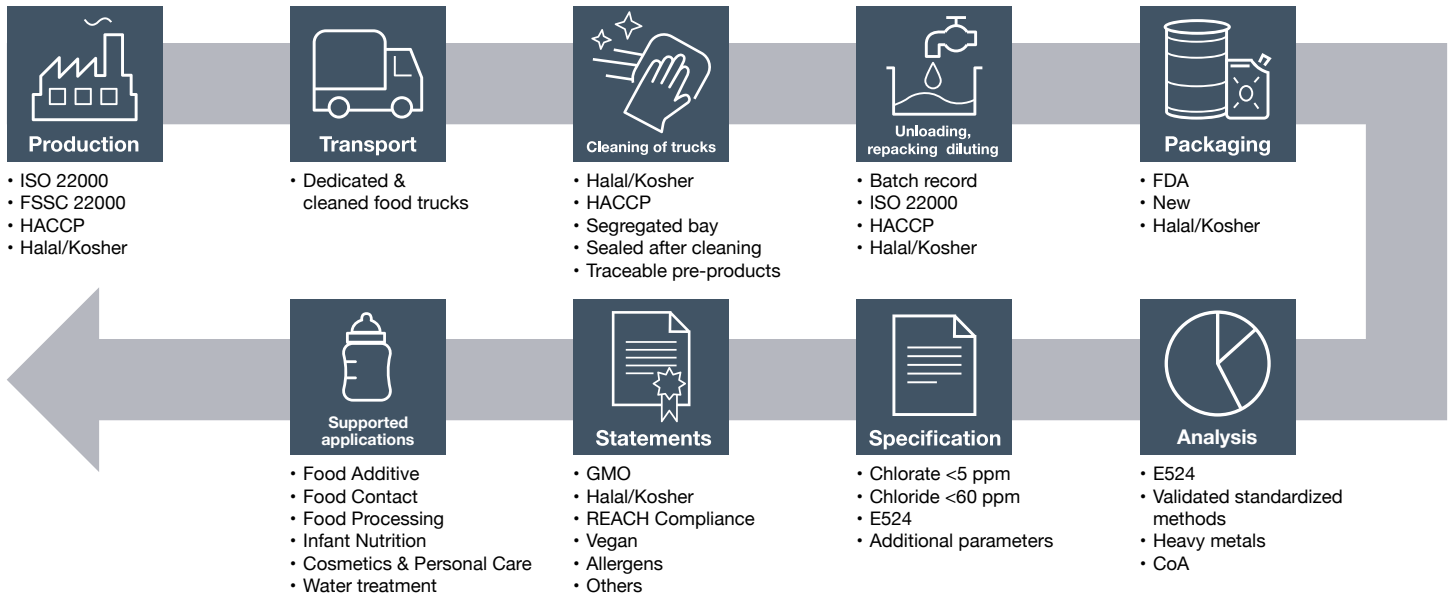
Production
• ISO 22000
• FSSC 22000
• HACCP
• Halal/Kosher

Transport
• Dedicated & cleaned food trucks

Cleaning of trucks
• Halal/Kosher
• HACCP
• Segregated bay
• Sealed after cleaning
• Traceable pre-products

Unloading, repacking diluting
• Batch record
• ISO 22000
• HACCP
• Halal/Kosher

Packaging
• FDA
• New
• Halal/Kosher

Analysis
• E524
• Validated standardized methods
• Heavy metals
• CoA

Specification
• Chlorate <5 ppm
• Chloride <60 ppm
• E524
• Additional parameters

Statements
• GMO
• Halal/Kosher
• REACH Compliance
• Vegan
• Allergens
• Others

Supported applications
• Food Additive
• Food Contact
• Food Processing
• Infant Nutrition
• Cosmetics & Personal Care
• Water treatment